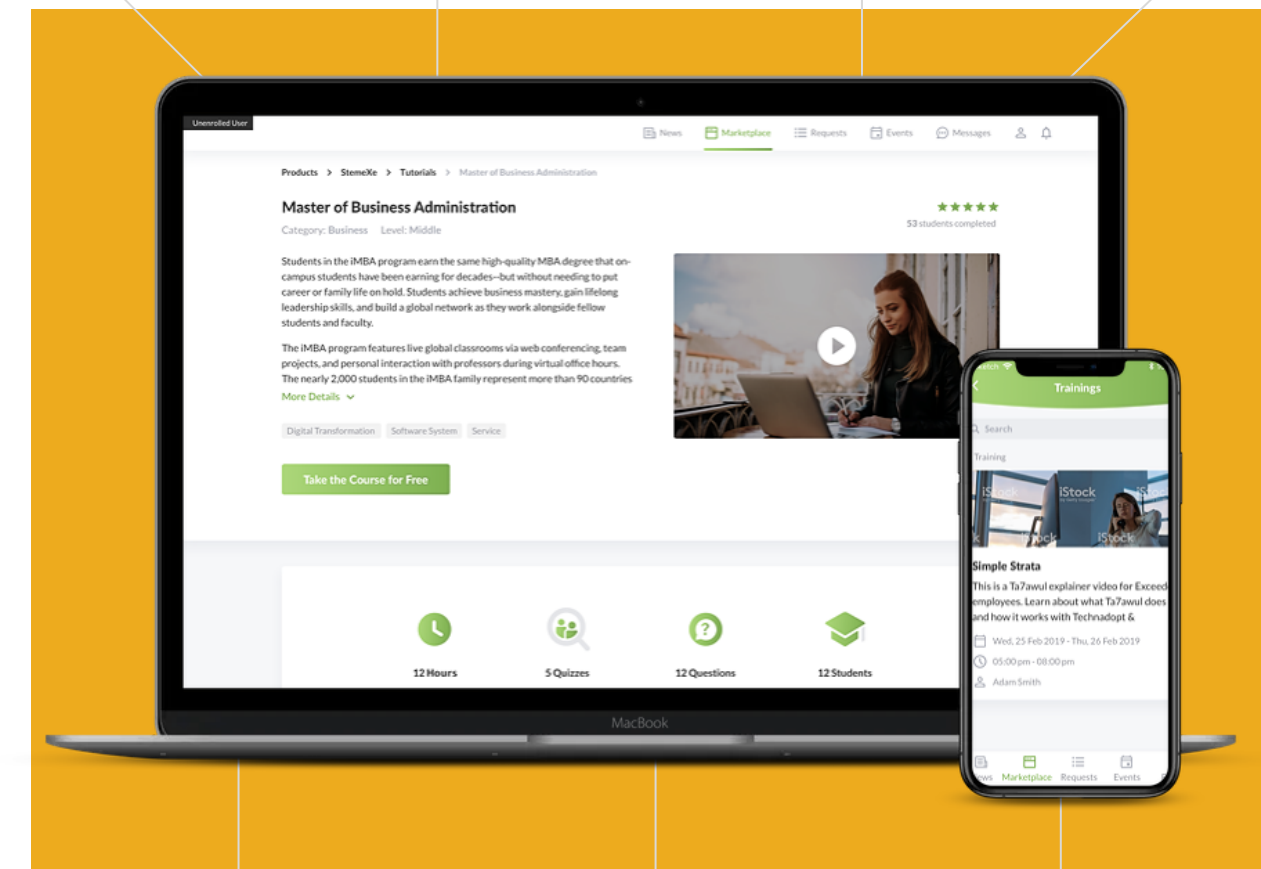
Unenrolled User

News Marketplace Requests Events Messages

Products > StemeXe > Tutorials > Master of Business Administration

Master of Business Administration

Category: Business Level: Middle

53 students completed

Students in the iMBA program earn the same high-quality MBA degree that on-campus students have been earning for decades—but without needing to put career or family life on hold. Students achieve business mastery, gain lifelong leadership skills, and build a global network as they work alongside fellow students and faculty.

The iMBA program features live global classrooms via web conferencing, team projects, and personal interaction with professors during virtual office hours. The nearly 2,000 students in the iMBA family represent more than 90 countries

More Details

Digital Transformation Software System Service

Take the Course for Free

12 Hours 5 Quizzes 12 Questions 12 Students

MacBook

Trainings

Search

Training

iStock iStock iStock iStock

Simple Strata

This is a Ta7awul explainer video for Exceed employees. Learn about what Ta7awul does and how it works with Technadopt &

Wed, 25 Feb 2019 - Thu, 26 Feb 2019

05:00 pm - 08:00 pm

Adam Smith

News Marketplace Requests Events